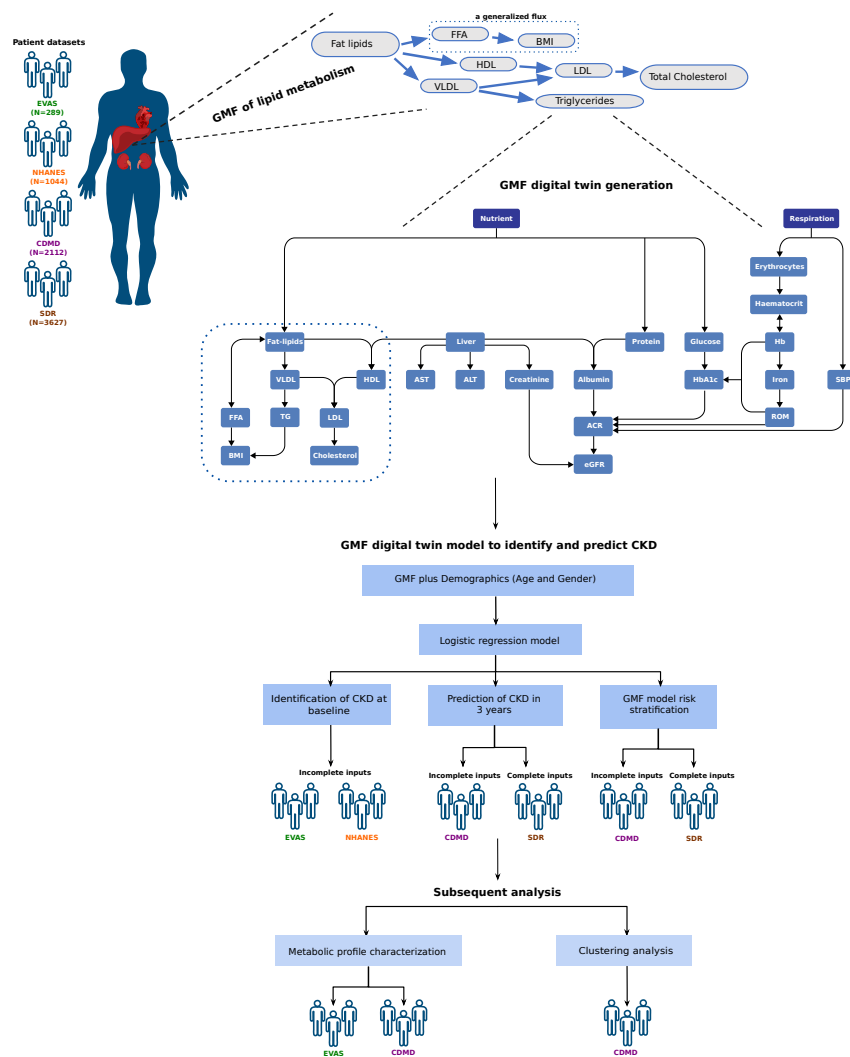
Patient datasets

EVAS
(N=289)

NHANES
(N=1044)

CDMD
(N=2112)

SDR
(N=3627)

GMF of lipid metabolism

a generalized flux

Fat lipids

FFA

BMI

HDL

LDL

Total Cholesterol

VLDL

Triglycerides

GMF digital twin generation

Nutrient

Respiration

Erythrocytes

Haematocrit

Fat-lipids

Liver

Protein

Glucose

Hb

VLDL

HDL

AST

ALT

Creatinine

Albumin

HbA1c

Iron

SBP

FFA

TG

LDL

ACR

ROM

BMI

Cholesterol

eGFR

GMF digital twin model to identify and predict CKD

GMF plus Demographics (Age and Gender)

Logistic regression model

Identification of CKD at baseline

Prediction of CKD in 3 years

GMF model risk stratification

Incomplete inputs

Incomplete inputs

Complete inputs

Incomplete inputs

Complete inputs

EVAS

NHANES

CDMD

SDR

CDMD

SDR

Subsequent analysis

Metabolic profile characterization

Clustering analysis

EVAS

CDMD

CDMD